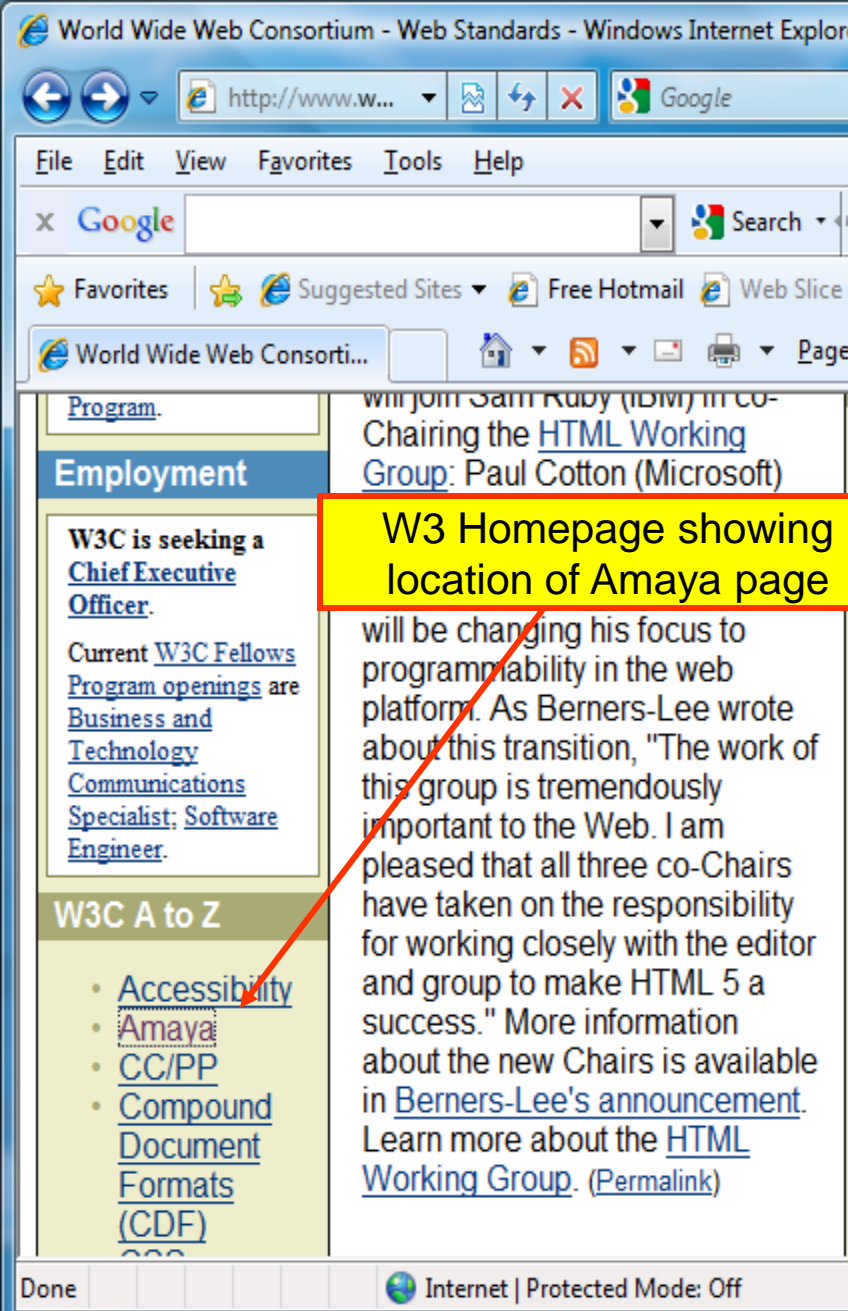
World Wide Web Consortium - Web Standards - Windows Internet Explor

http://www.w...

Google

File Edit View Favorites Tools Help

Google

Search

Favorites

Suggested Sites

Free Hotmail

Web Slice

World Wide Web Consorti...

Page

Program.

Employment

W3C is seeking a Chief Executive Officer.

Current W3C Fellows Program openings are Business and Technology Communications Specialist; Software Engineer.

W3C A to Z

- Accessibility
- Amaya
- CC/PP
- Compound Document Formats (CDF)

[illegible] Chairing the HTML Working Group: Paul Cotton (Microsoft)

W3 Homepage showing location of Amaya page

will be changing his focus to programmability in the web platform. As Berners-Lee wrote about this transition, "The work of this group is tremendously important to the Web. I am pleased that all three co-Chairs have taken on the responsibility for working closely with the editor and group to make HTML 5 a success." More information about the new Chairs is available in Berners-Lee's announcement. Learn more about the HTML Working Group. (Permalink)

Done

Internet | Protected Mode: Off